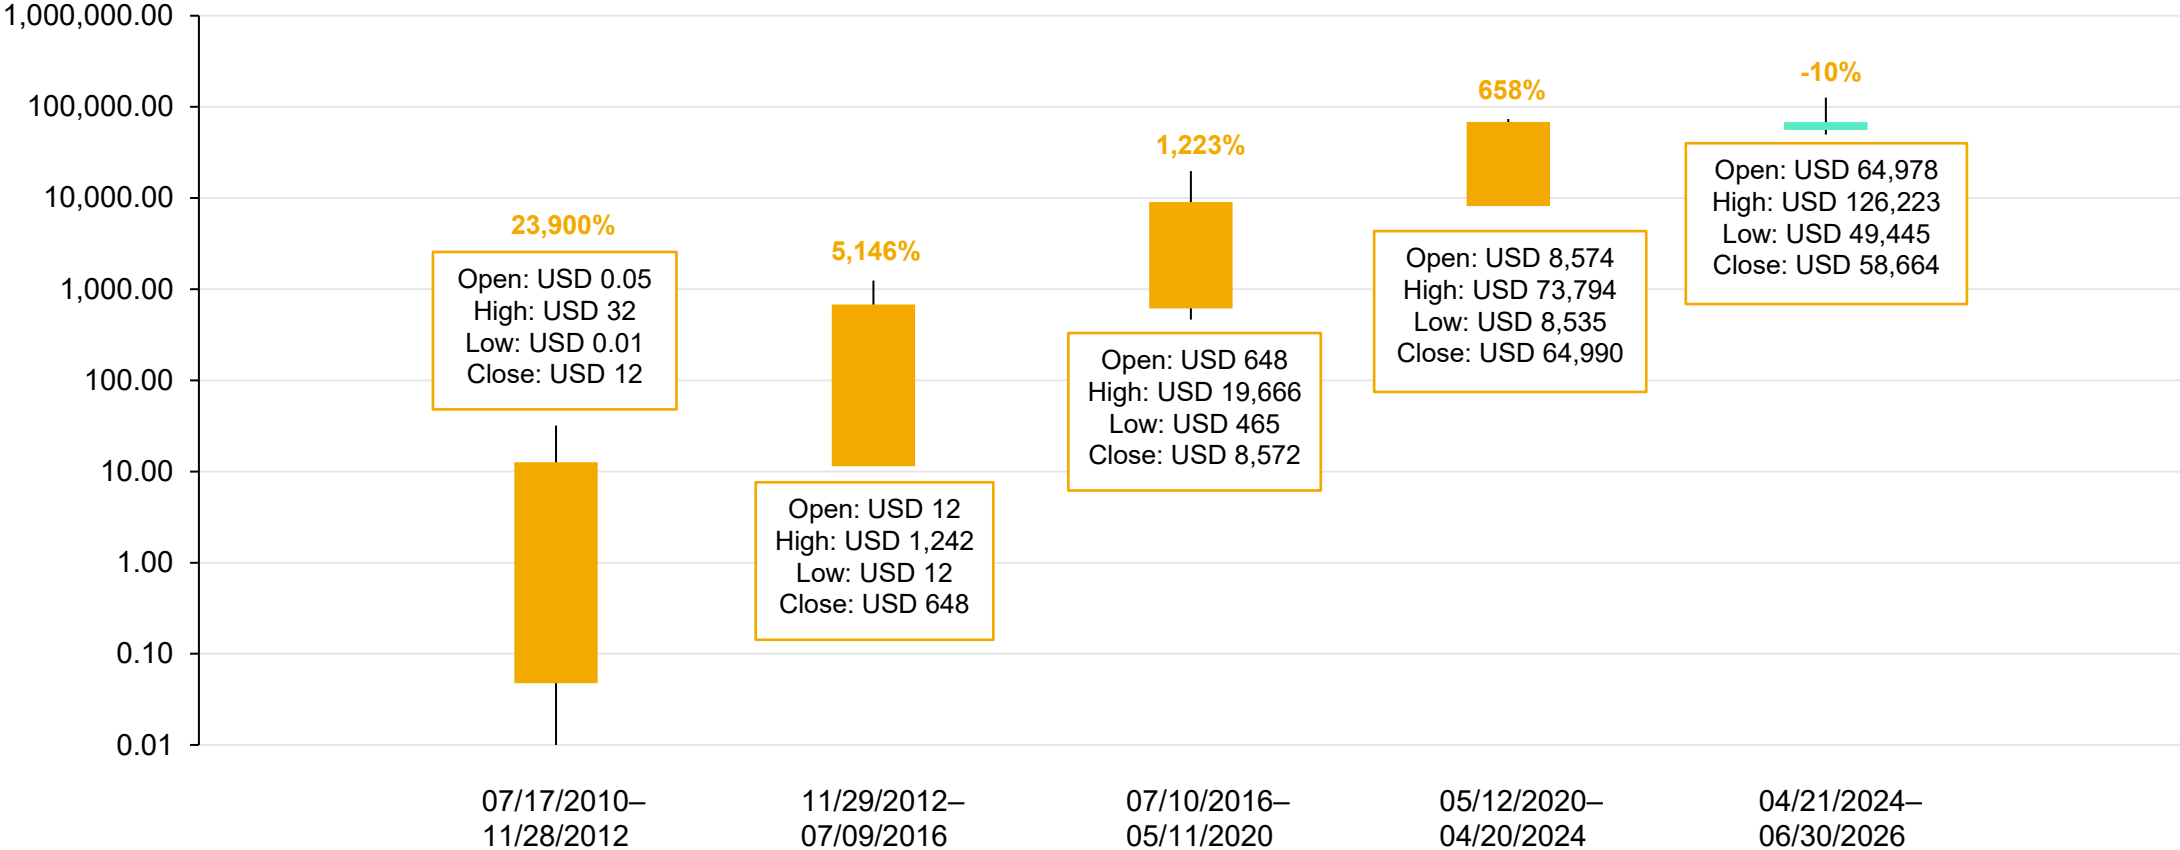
1,000,000.00
100,000.00
10,000.00
1,000.00
100.00
10.00
1.00
0.10
0.01

23,900%
Open: USD 0.05
High: USD 32
Low: USD 0.01
Close: USD 12

5,146%
Open: USD 12
High: USD 1,242
Low: USD 12
Close: USD 648

1,223%
Open: USD 648
High: USD 19,666
Low: USD 465
Close: USD 8,572

658%
Open: USD 8,574
High: USD 73,794
Low: USD 8,535
Close: USD 64,990

-10%
Open: USD 64,978
High: USD 126,223
Low: USD 49,445
Close: USD 58,664

07/17/2010–11/28/2012
11/29/2012–07/09/2016
07/10/2016–05/11/2020
05/12/2020–04/20/2024
04/21/2024–06/30/2026